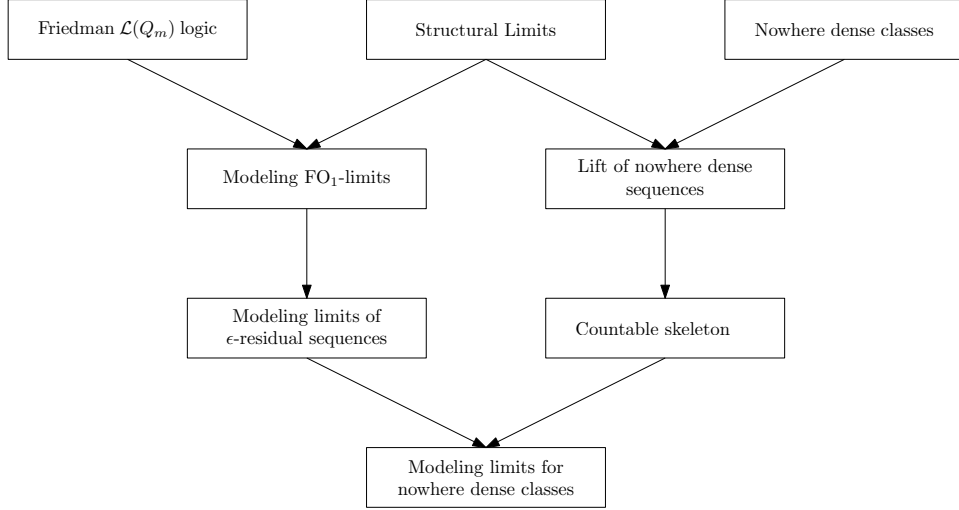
Friedman $\mathcal{L}(Q_m)$ logic

Structural Limits

Nowhere dense classes

Modeling $\mathrm{FO}_1$-limits

Lift of nowhere dense sequences

Modeling limits of $\epsilon$-residual sequences

Countable skeleton

Modeling limits for nowhere dense classes